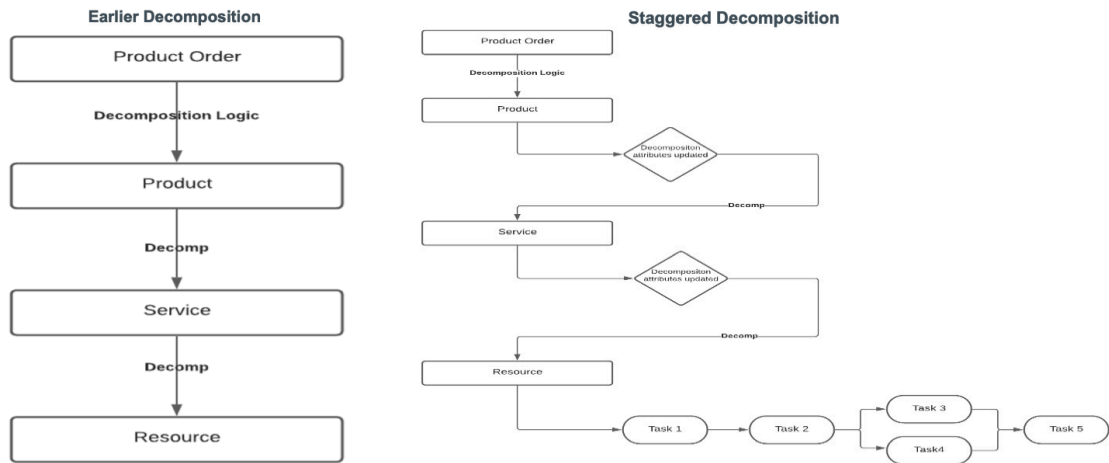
Earlier Decomposition

Product Order

Decomposition Logic

Product

Decomp

Service

Decomp

Resource

Staggered Decomposition

Product Order

Decomposition Logic

Product

Decompositon attributes updated

Decomp

Service

Decompositon attributes updated

Decomp

Resource

Task 1

Task 2

Task 3

Task4

Task 5